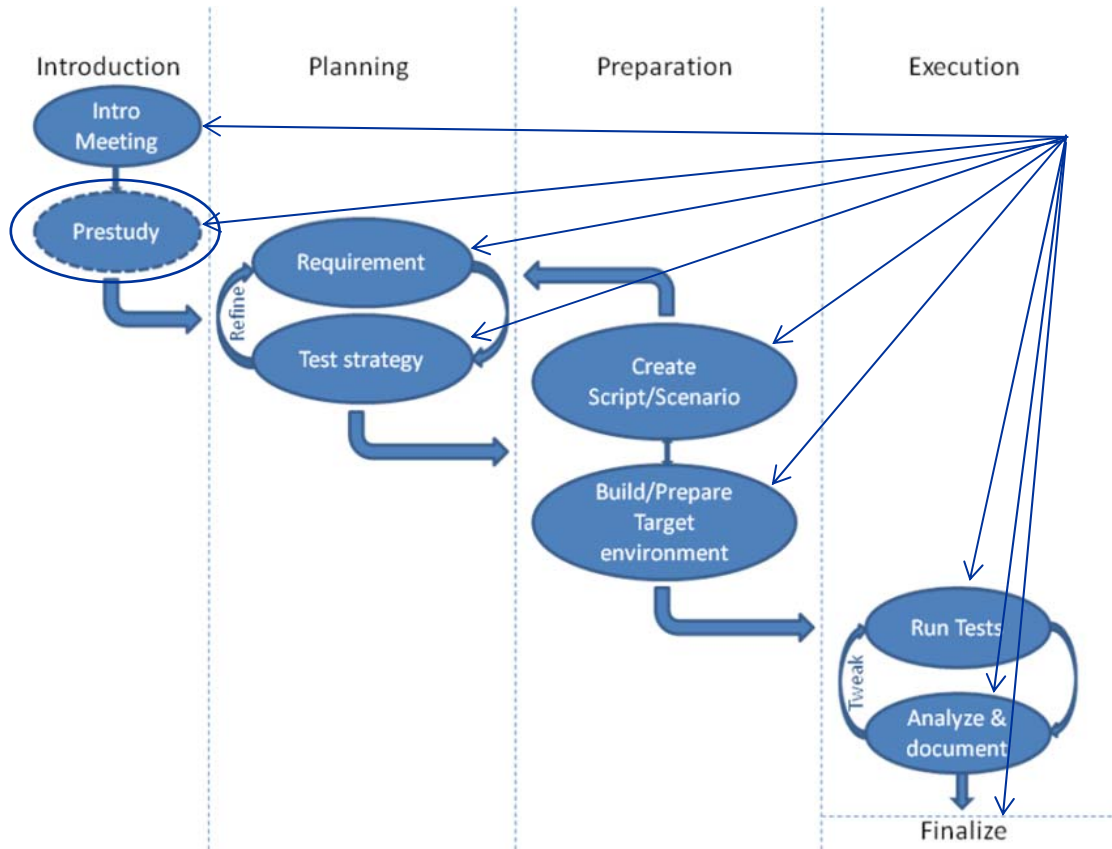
Introduction

Planning

Preparation

Execution

Intro Meeting

Prestudy

Requirement

Refine

Test strategy

Create Script/Scenario

Build/Prepare Target environment

Run Tests

Tweak

Analyze & document

Finalize